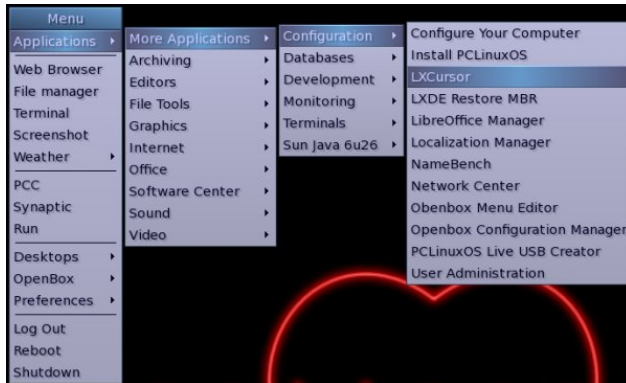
Menu

Applications
Web Browser
File manager
Terminal
Screenshot
Weather
PCC
Synaptic
Run
Desktops
OpenBox
Preferences
Log Out
Reboot
Shutdown

More Applications
Archiving
Editors
File Tools
Graphics
Internet
Office
Software Center
Sound
Video

Configuration
Databases
Development
Monitoring
Terminals
Sun Java 6u26

Configure Your Computer
Install PCLinuxOS
LXCursor
LXDE Restore MBR
LibreOffice Manager
Localization Manager
NameBench
Network Center
Obenbox Menu Editor
Openbox Configuration Manager
PCLinuxOS Live USB Creator
User Administration